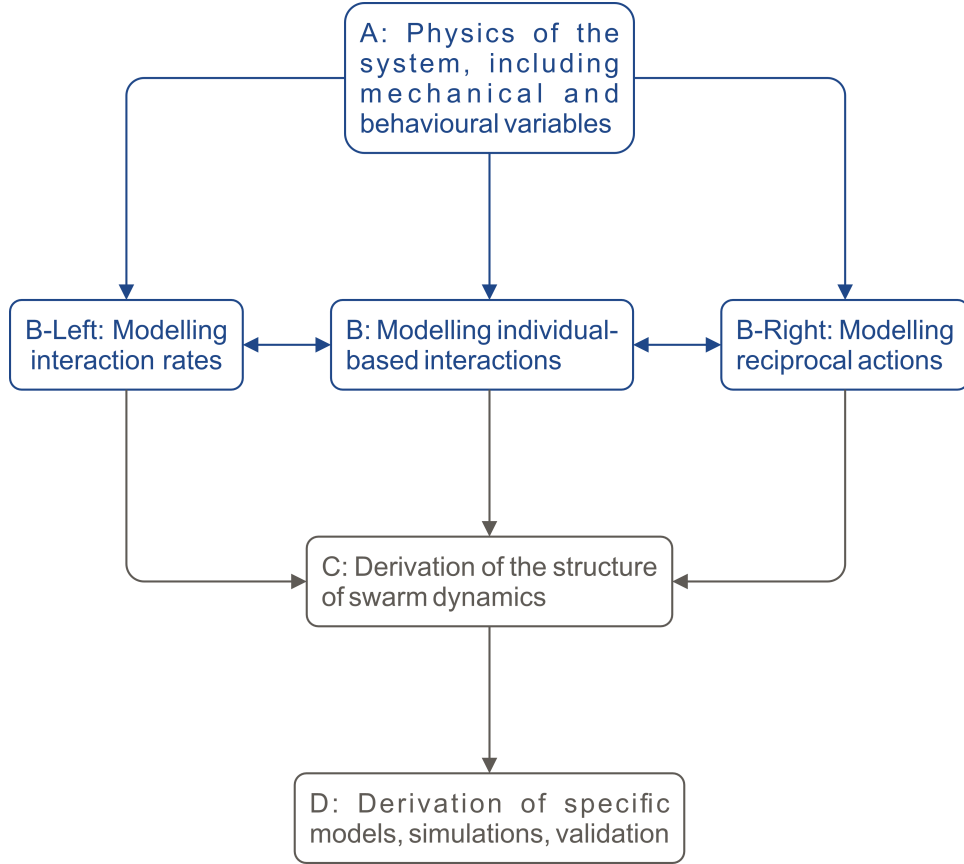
A: Physics of the system, including mechanical and behavioural variables

B-Left: Modelling interaction rates

B: Modelling individual-based interactions

B-Right: Modelling reciprocal actions

C: Derivation of the structure of swarm dynamics

D: Derivation of specific models, simulations, validation